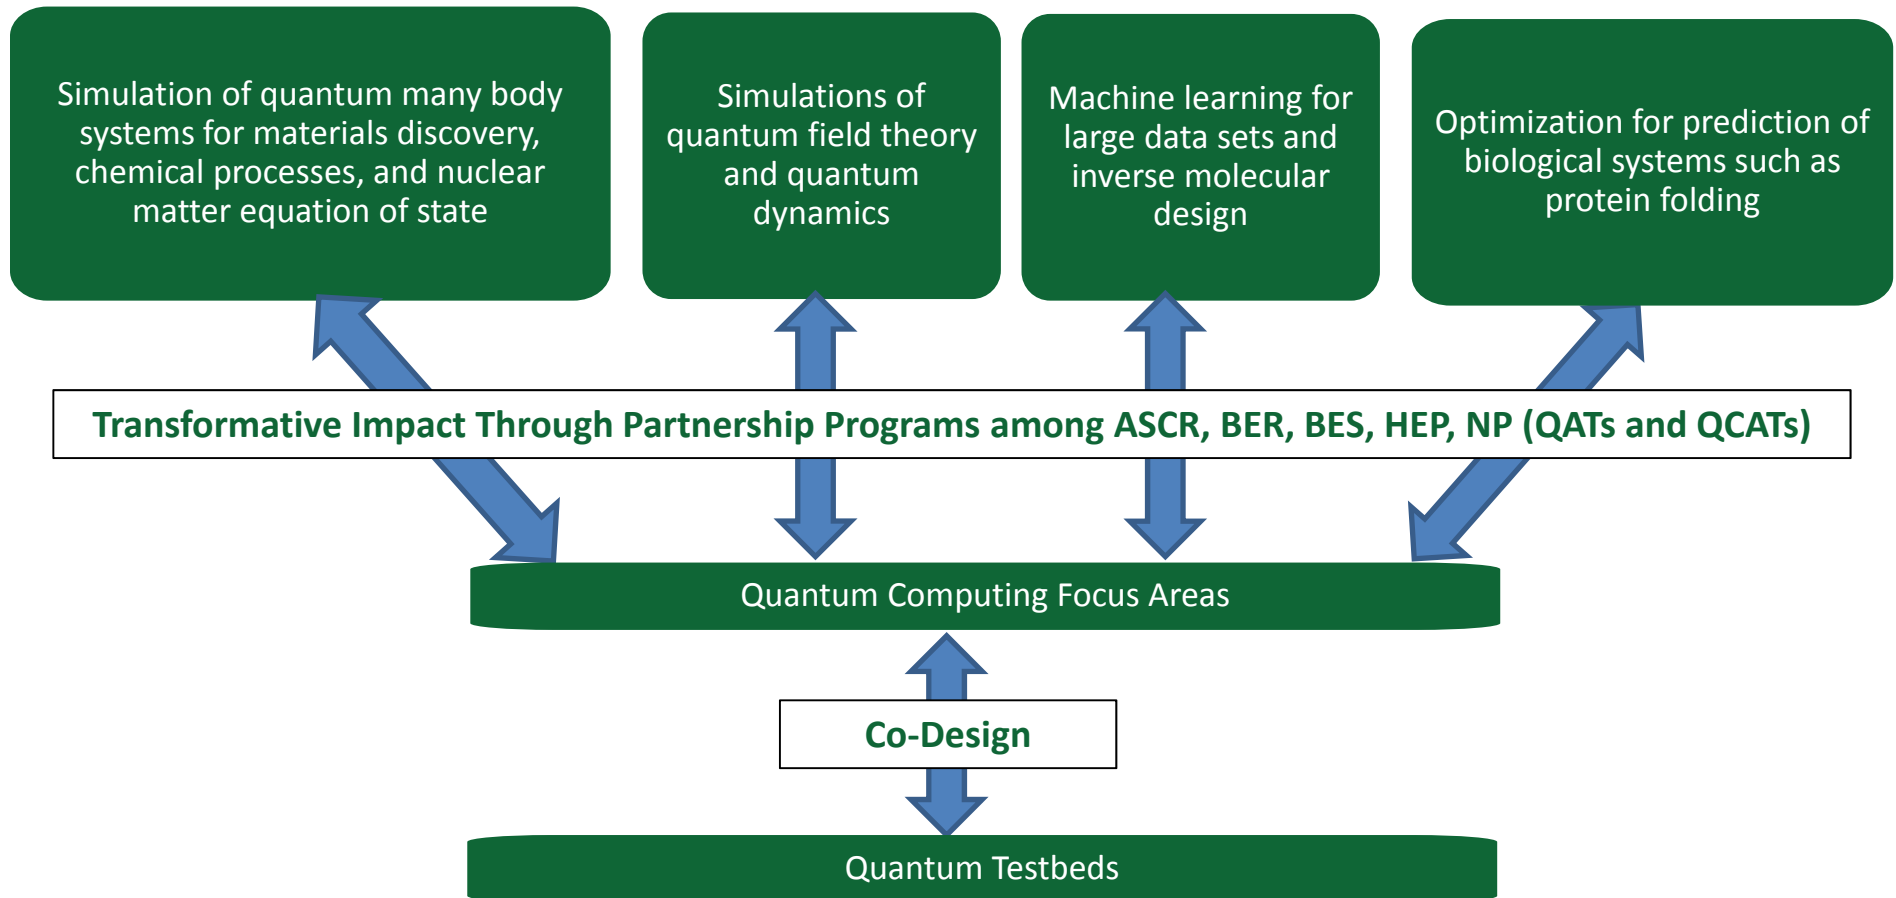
Simulation of quantum many body systems for materials discovery, chemical processes, and nuclear matter equation of state

Simulations of quantum field theory and quantum dynamics

Machine learning for large data sets and inverse molecular design

Optimization for prediction of biological systems such as protein folding

Transformative Impact Through Partnership Programs among ASCR, BER, BES, HEP, NP (QATs and QCATs)

Quantum Computing Focus Areas

Co-Design

Quantum Testbeds